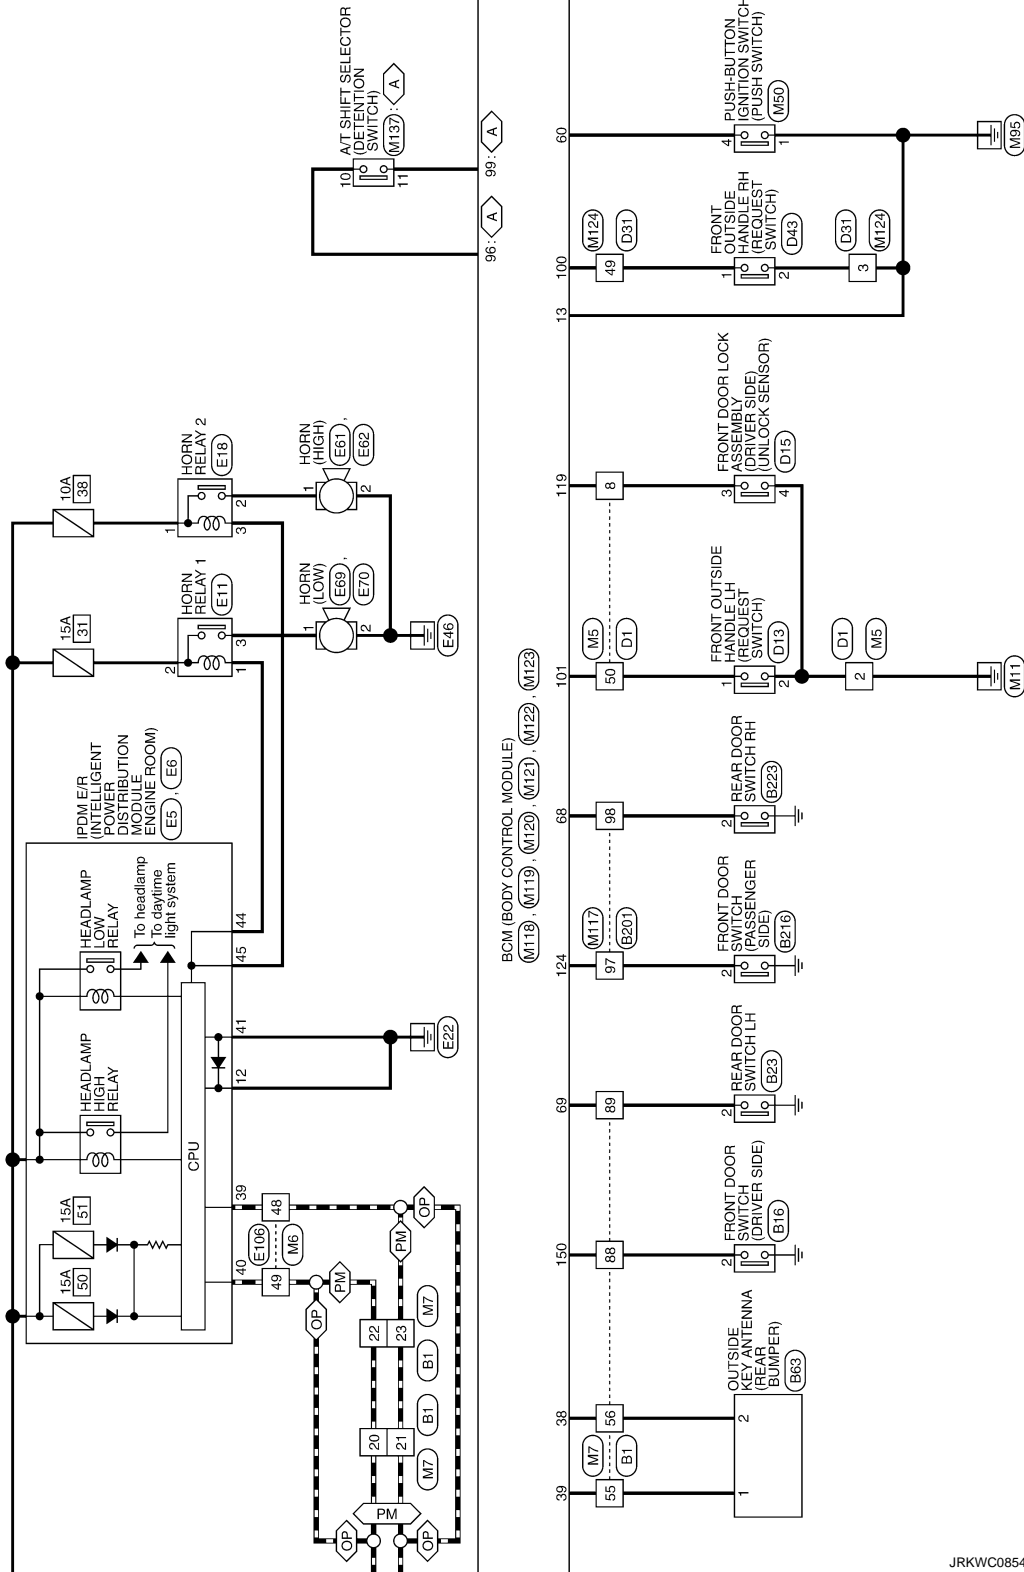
A/T SHIFT SELECTOR (DETENTION SWITCH) M137 : A

10
11

96 : A
99 : A

PUSH-BUTTON IGNITION SWITCH (PUSH SWITCH) M50

4
1

M95

60

M124
D31
49

FRONT OUTSIDE HANDLE RH (REQUEST SWITCH) D43

1
2

D31
M124
3

100
13

10A
38

HORN RELAY 2 E18

1
2
3

HORN (HIGH) E61 , E62

1
2

15A
31

HORN RELAY 1 E11

2
1
3

HORN (LOW) E69 , E70

1
2

E46

FRONT DOOR LOCK ASSEMBLY (DRIVER SIDE) (UNLOCK SENSOR) D15

3
4

119
8

FRONT OUTSIDE HANDLE LH (REQUEST SWITCH) D13

1
2

M5
D1
50

D1
M5
2

101

M11

IPDM E/R (INTELLIGENT POWER DISTRIBUTION MODULE ENGINE ROOM) E5 , E6

BCM (BODY CONTROL MODULE) M118 , M119 , M120 , M121 , M122 , M123

REAR DOOR SWITCH RH B223

2

68
98

HEADLAMP LOW RELAY

To headlamp
To daytime light system

44
45

FRONT DOOR SWITCH (PASSENGER SIDE) B216

2

M117
B201
97
124

41
12

E22

HEADLAMP HIGH RELAY

CPU

REAR DOOR SWITCH LH B23

2

69
89

15A
51

15A
50

39
48
40
49

E106
M6

OP
PM
PM
OP

FRONT DOOR SWITCH (DRIVER SIDE) B16

2

150
88

22
23
20
21

M7
B1
B1
M7

OUTSIDE KEY ANTENNA (REAR BUMPER) B63

2
1

38
56
39
55

M7
B1

PM
OP
OP

JRKWC0854